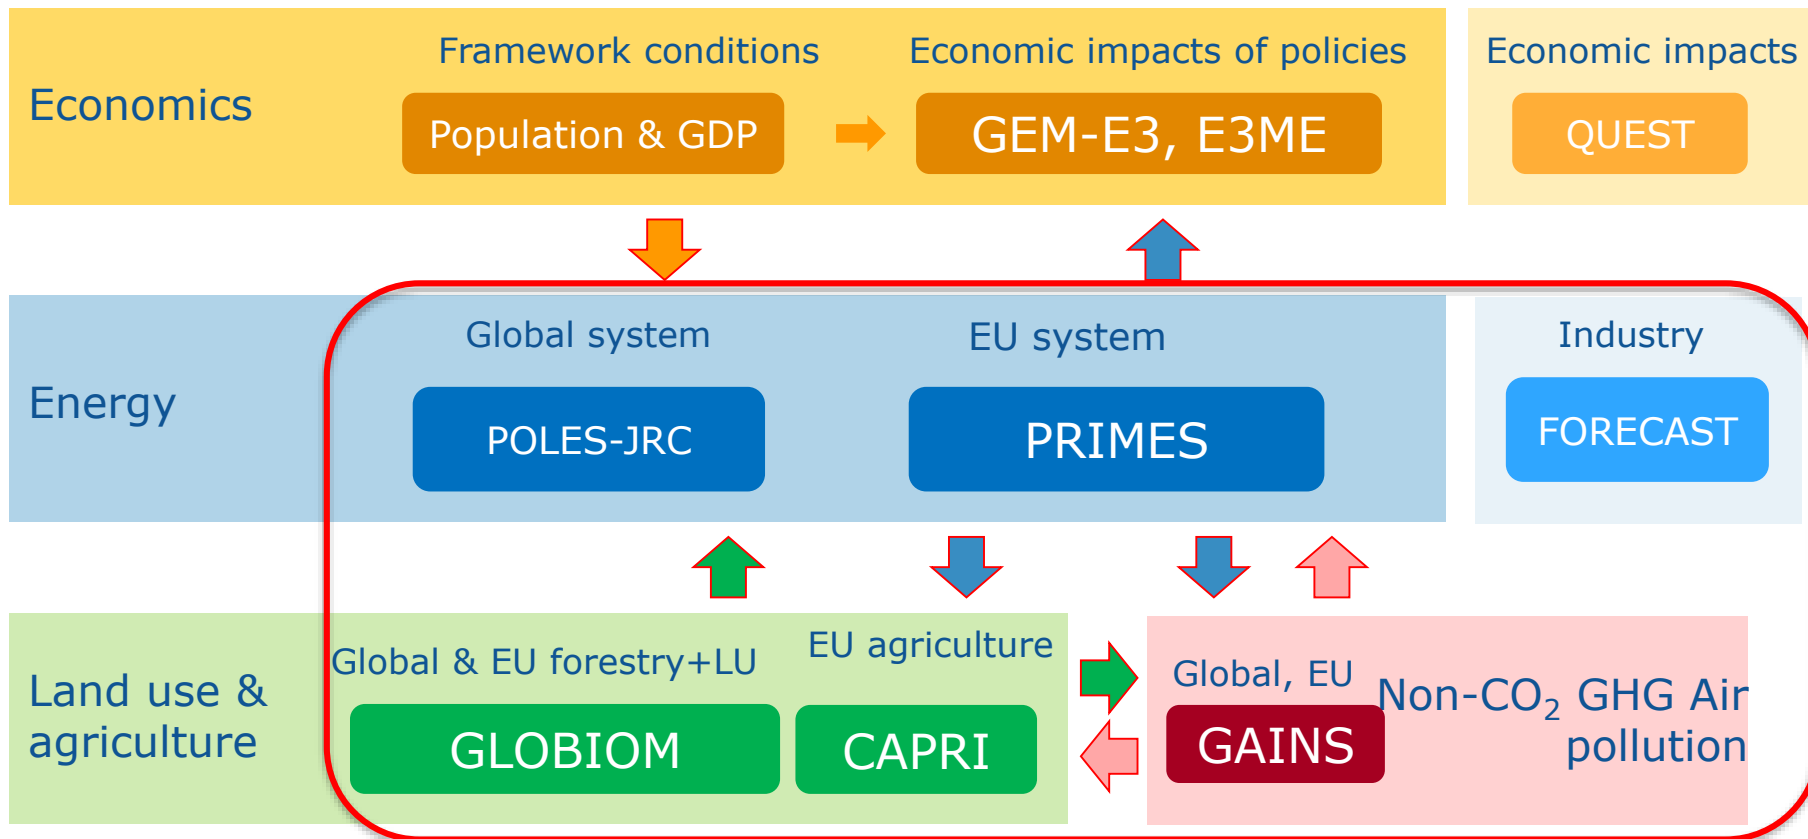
Economics

Framework conditions

Population & GDP

Economic impacts of policies

GEM-E3, E3ME

Economic impacts

QUEST

Energy

Global system

POLES-JRC

EU system

PRIMES

Industry

FORECAST

Land use & agriculture

Global & EU forestry+LU

GLOBIOM

EU agriculture

CAPRI

Global, EU

GAINS

Non-$CO_2$ GHG Air pollution